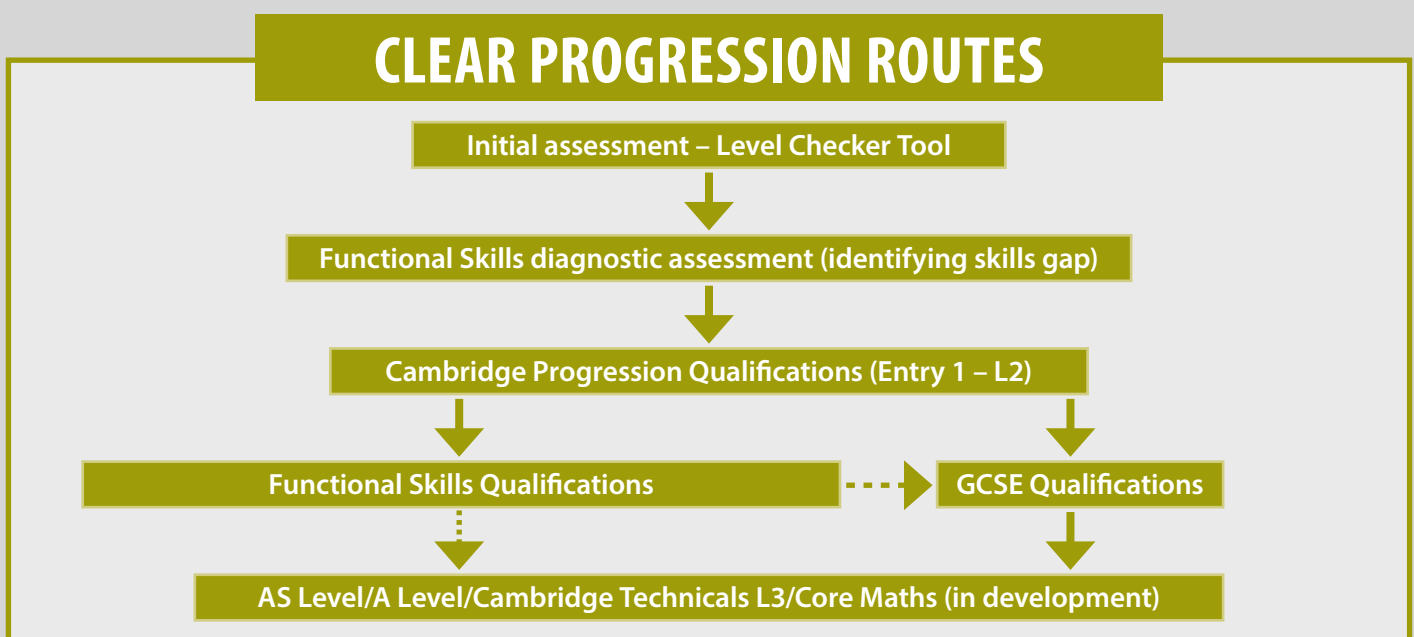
CLEAR PROGRESSION ROUTES

Initial assessment – Level Checker Tool

Functional Skills diagnostic assessment (identifying skills gap)

Cambridge Progression Qualifications (Entry 1 – L2)

Functional Skills Qualifications

GCSE Qualifications

AS Level/A Level/Cambridge Technicals L3/Core Maths (in development)